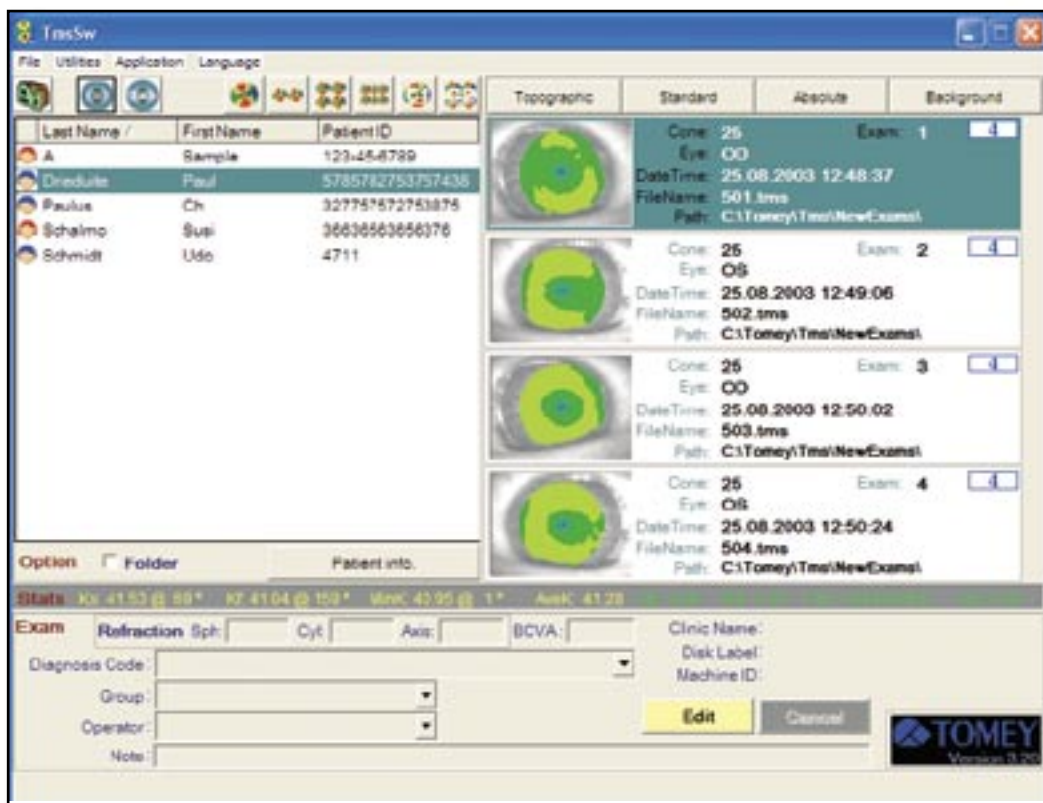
TmsSw

File Utilities Application Language

Topographic Standard Absolute Background

| Last Name / | First Name | Patient ID |
|---|---|---|
| A | Sample | 123-45-6789 |
| Dreduite | Paul | 5785782753757438 |
| Paulus | Ch | 327757572753875 |
| Schalmo | Susi | 36636563656376 |
| Schmidt | Udo | 4711 |

Cone: 25 Exam: 1 4
Eye: OD
DateTime: 25.08.2003 12:48:37
FileName: 501.tms
Path: C:\Tomey\Tms\NewExams\

Cone: 25 Exam: 2 4
Eye: OS
DateTime: 25.08.2003 12:49:06
FileName: 502.tms
Path: C:\Tomey\Tms\NewExams\

Cone: 25 Exam: 3 4
Eye: OD
DateTime: 25.08.2003 12:50:02
FileName: 503.tms
Path: C:\Tomey\Tms\NewExams\

Cone: 25 Exam: 4 4
Eye: OS
DateTime: 25.08.2003 12:50:24
FileName: 504.tms
Path: C:\Tomey\Tms\NewExams\

Option Folder Patient info.

Stats K1: 41.53 @ 69° K2: 41.04 @ 159° MinK: 40.95 @ 1° AveK: 41.28

Exam Refraction Sph: Cyl: Axis: BCVA:

Clinic Name:
Disk Label:
Machine ID:

Diagnosis Code:
Group:
Operator:
Note:

Edit Cancel

TOMEY
Version 3.20